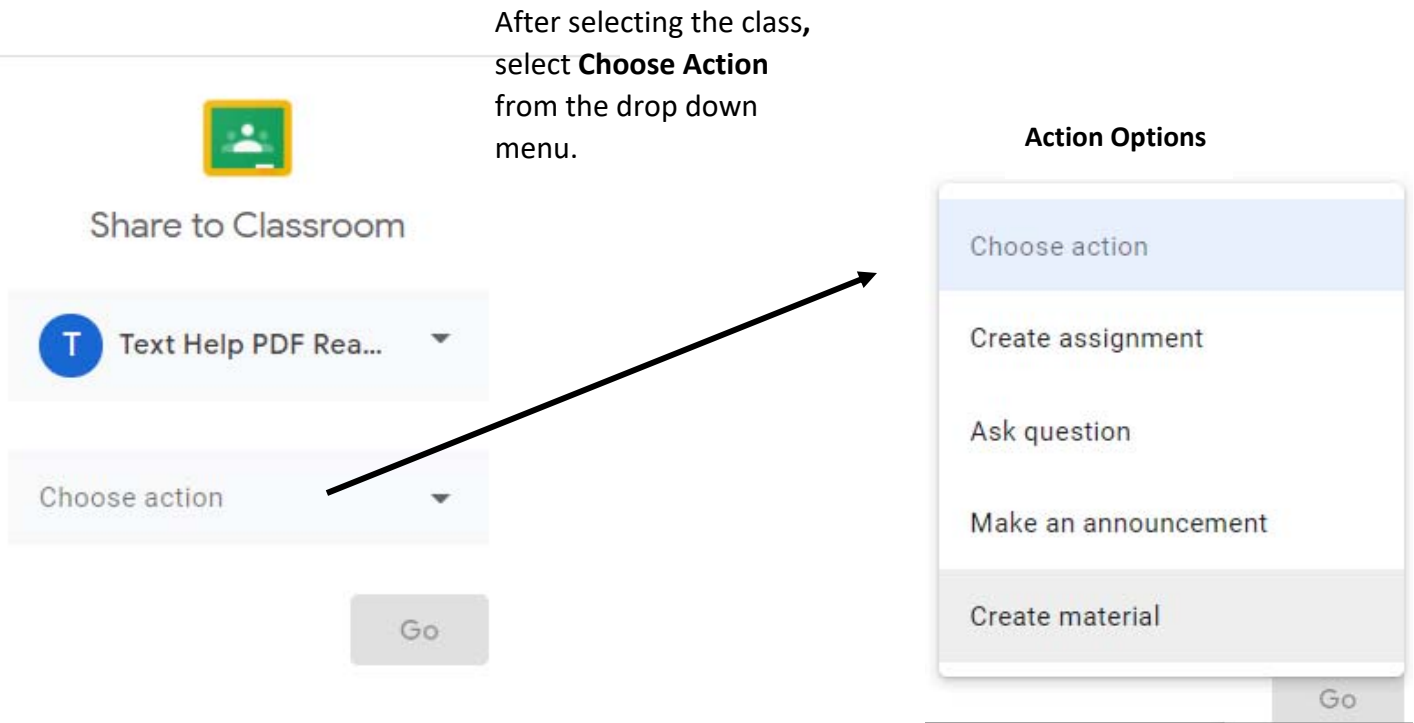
After selecting the class, select **Choose Action** from the drop down menu.

Share to Classroom

T Text Help PDF Rea...

Choose action

Go

**Action Options**

Choose action

Create assignment

Ask question

Make an announcement

Create material

Go